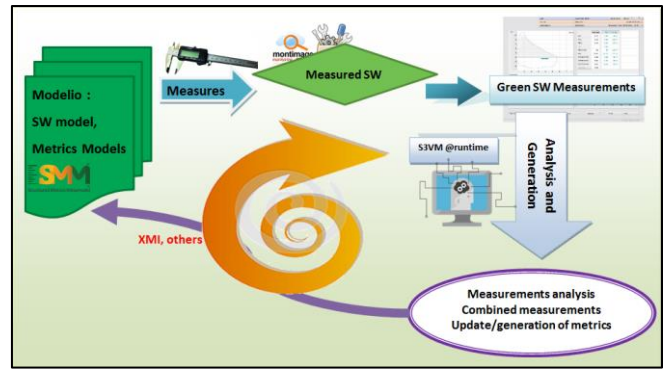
Modelio :
SW model,
Metrics Models

SMM

Measures

montimage

Measured SW

Green SW Measurements

S3VM @runtime

Analysis and Generation

XMI, others

Measurements analysis
Combined measurements
Update/generation of metrics